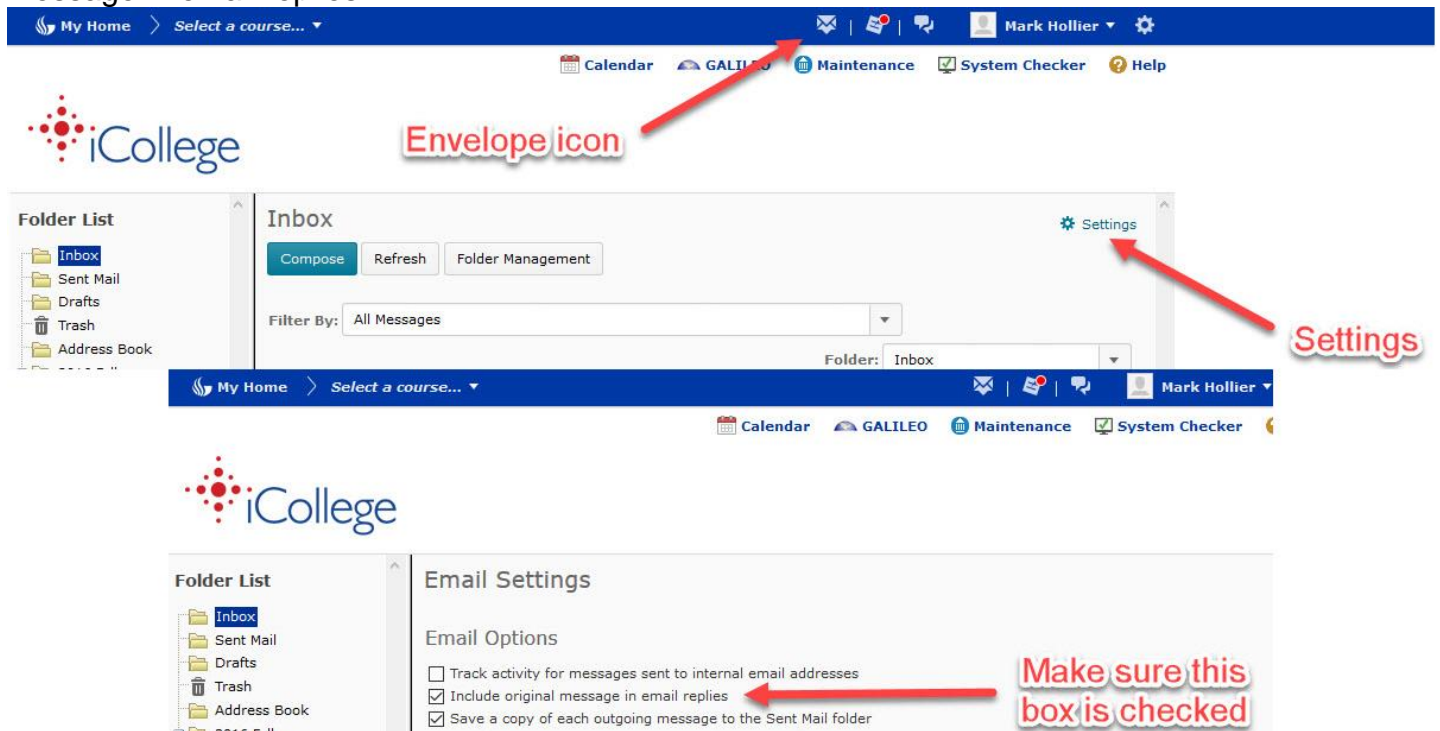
My Home Select a course... ▼ | | Mark Hollier ▼
Calendar GALIL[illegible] Maintenance System Checker Help
iCollege
Envelope icon
Folder List
Inbox
Sent Mail
Drafts
Trash
Address Book
Inbox
Settings
Compose Refresh Folder Management
Filter By: All Messages
Folder: Inbox
Settings

My Home Select a course... ▼ | | Mark Hollier ▼
Calendar GALILEO Maintenance System Checker
iCollege
Folder List
Inbox
Sent Mail
Drafts
Trash
Address Book
Email Settings
Email Options
☐ Track activity for messages sent to internal email addresses
☑ Include original message in email replies
☑ Save a copy of each outgoing message to the Sent Mail folder
Make sure this box is checked